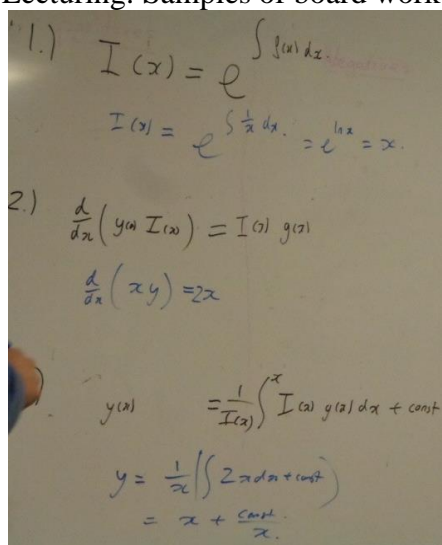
Lecturing: Samples of board work

1.) $I(x) = e^{\int g(x)\,dx}$

$I(x) = e^{\int \frac{1}{x}\,dx} = e^{\ln x} = x.$

2.) $\frac{d}{dx}\left(y(x)\,I(x)\right) = I(x)\,g(x)$

$\frac{d}{dx}\left(xy\right) = 2x$

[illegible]) $y(x) = \frac{1}{I(x)}\int^{x} I(x)\,g(x)\,dx + const$

$y = \frac{1}{x}\left(\int 2x\,dx + const\right)$

$= x + \frac{const}{x}.$